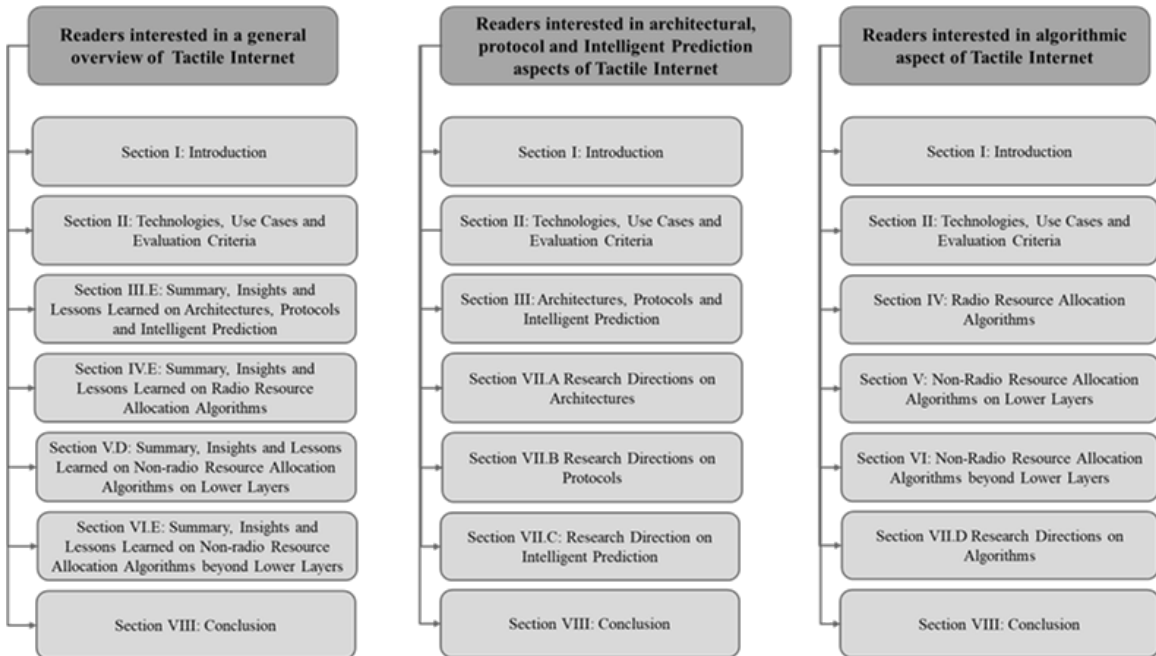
Readers interested in a general overview of Tactile Internet

Section I: Introduction

Section II: Technologies, Use Cases and Evaluation Criteria

Section III.E: Summary, Insights and Lessons Learned on Architectures, Protocols and Intelligent Prediction

Section IV.E: Summary, Insights and Lessons Learned on Radio Resource Allocation Algorithms

Section V.D: Summary, Insights and Lessons Learned on Non-radio Resource Allocation Algorithms on Lower Layers

Section VI.E: Summary, Insights and Lessons Learned on Non-radio Resource Allocation Algorithms beyond Lower Layers

Section VIII: Conclusion

Readers interested in architectural, protocol and Intelligent Prediction aspects of Tactile Internet

Section I: Introduction

Section II: Technologies, Use Cases and Evaluation Criteria

Section III: Architectures, Protocols and Intelligent Prediction

Section VII.A Research Directions on Architectures

Section VII.B Research Directions on Protocols

Section VII.C: Research Direction on Intelligent Prediction

Section VIII: Conclusion

Readers interested in algorithmic aspect of Tactile Internet

Section I: Introduction

Section II: Technologies, Use Cases and Evaluation Criteria

Section IV: Radio Resource Allocation Algorithms

Section V: Non-Radio Resource Allocation Algorithms on Lower Layers

Section VI: Non-Radio Resource Allocation Algorithms beyond Lower Layers

Section VII.D Research Directions on Algorithms

Section VIII: Conclusion